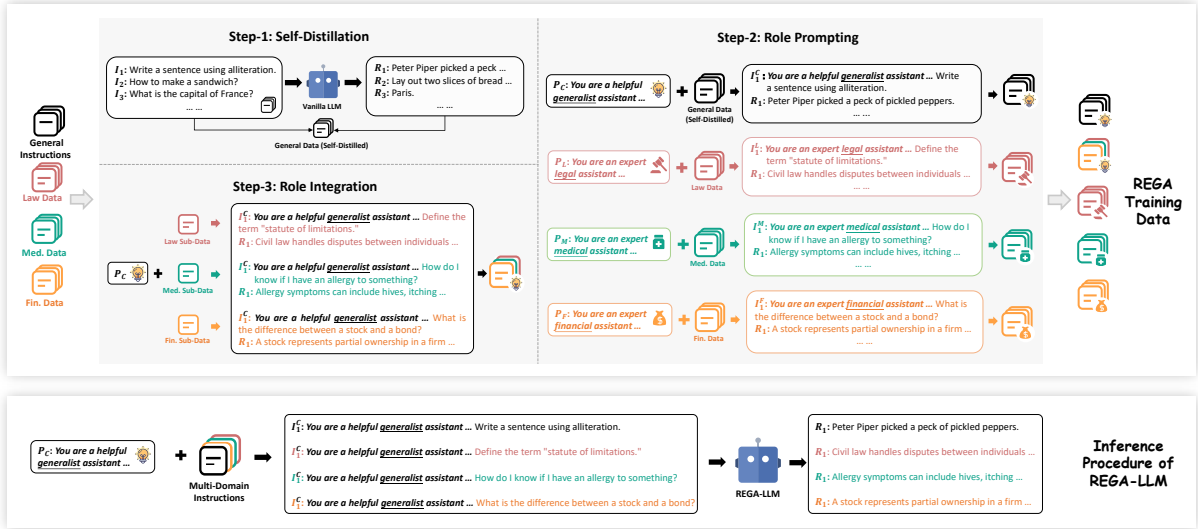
Step-1: Self-Distillation

$I_1$: Write a sentence using alliteration.
$I_2$: How to make a sandwich?
$I_3$: What is the capital of France?
... ...

Vanilla LLM

$R_1$: Peter Piper picked a peck ...
$R_2$: Lay out two slices of bread ...
$R_3$: Paris.
... ...

General Data (Self-Distilled)

General Instructions

Law Data

Med. Data

Fin. Data

Step-2: Role Prompting

$P_C$: You are a helpful generalist assistant ...

General Data (Self-Distilled)

$I_1^C$: You are a helpful generalist assistant ... Write a sentence using alliteration.
$R_1$: Peter Piper picked a peck of pickled peppers.
... ...

$P_L$: You are an expert legal assistant ...

Law Data

$I_1^L$: You are an expert legal assistant ... Define the term "statute of limitations."
$R_1$: Civil law handles disputes between individuals ...
... ...

$P_M$: You are an expert medical assistant ...

Med. Data

$I_1^M$: You are an expert medical assistant ... How do I know if I have an allergy to something?
$R_1$: Allergy symptoms can include hives, itching ...
... ...

$P_F$: You are an expert financial assistant ...

Fin. Data

$I_1^F$: You are an expert financial assistant ... What is the difference between a stock and a bond?
$R_1$: A stock represents partial ownership in a firm ...
... ...

Step-3: Role Integration

Law Sub-Data

$P_C$

Med. Sub-Data

Fin. Sub-Data

$I_1^C$: You are a helpful generalist assistant ... Define the term "statute of limitations."
$R_1$: Civil law handles disputes between individuals ...

$I_1^C$: You are a helpful generalist assistant ... How do I know if I have an allergy to something?
$R_1$: Allergy symptoms can include hives, itching ...

$I_1^C$: You are a helpful generalist assistant ... What is the difference between a stock and a bond?
$R_1$: A stock represents partial ownership in a firm ...

REGA Training Data

$P_C$: You are a helpful generalist assistant ...

Multi-Domain Instructions

$I_1^C$: You are a helpful generalist assistant ... Write a sentence using alliteration.
$I_1^C$: You are a helpful generalist assistant ... Define the term "statute of limitations."
$I_1^C$: You are a helpful generalist assistant ... How do I know if I have an allergy to something?
$I_1^C$: You are a helpful generalist assistant ... What is the difference between a stock and a bond?

REGA-LLM

$R_1$: Peter Piper picked a peck of pickled peppers.
$R_1$: Civil law handles disputes between individuals ...
$R_1$: Allergy symptoms can include hives, itching ...
$R_1$: A stock represents partial ownership in a firm ...

Inference Procedure of REGA-LLM